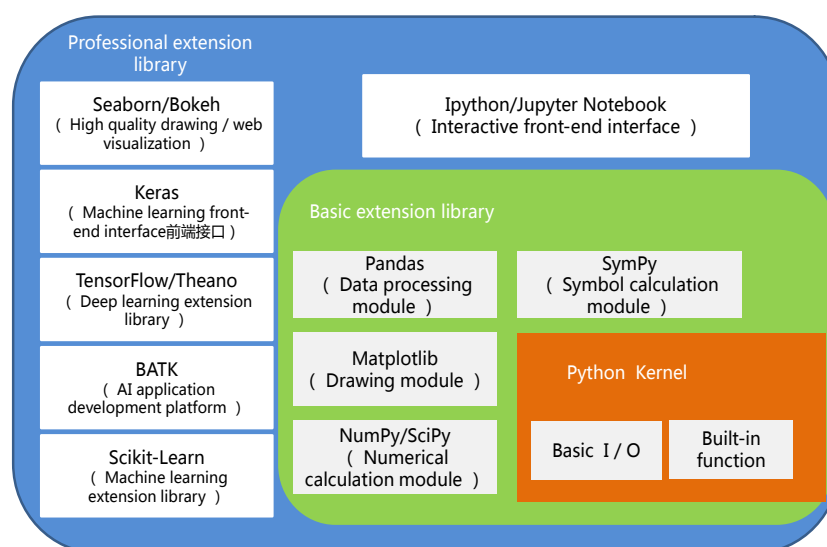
Professional extension library

Seaborn/Bokeh
（ High quality drawing / web visualization ）

Keras
（ Machine learning front-end interface前端接口）

TensorFlow/Theano
（ Deep learning extension library ）

BATK
（ AI application development platform ）

Scikit-Learn
（ Machine learning extension library ）

Ipython/Jupyter Notebook
（ Interactive front-end interface ）

Basic extension library

Pandas
（ Data processing module ）

SymPy
（ Symbol calculation module ）

Matplotlib
（ Drawing module ）

NumPy/SciPy
（ Numerical calculation module ）

Python Kernel

Basic I / O

Built-in function